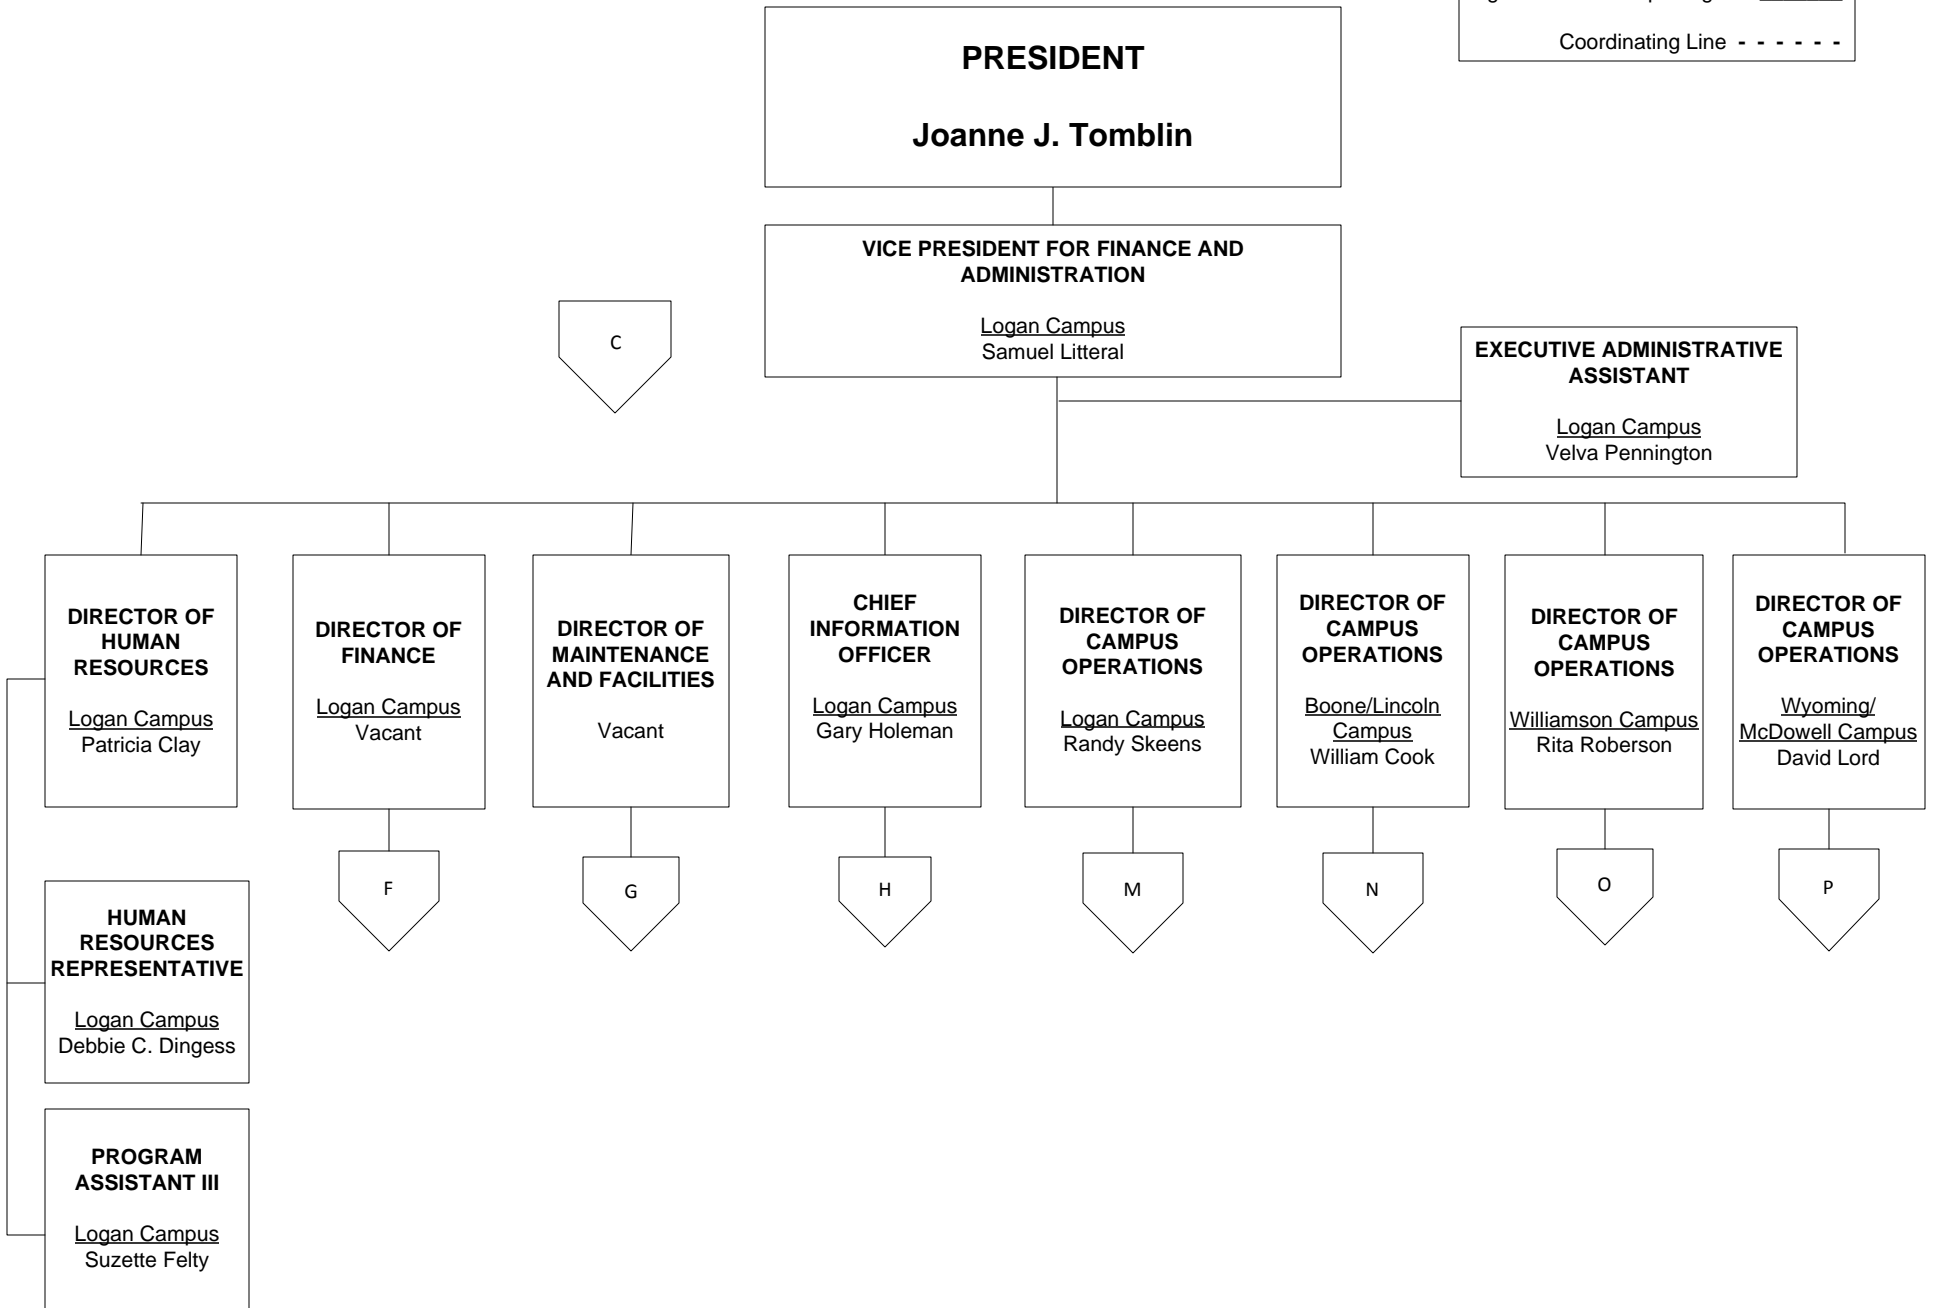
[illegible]

Coordinating Line - - - - - -

PRESIDENT

Joanne J. Tomblin

VICE PRESIDENT FOR FINANCE AND ADMINISTRATION

Logan Campus
Samuel Litteral

C

EXECUTIVE ADMINISTRATIVE ASSISTANT

Logan Campus
Velva Pennington

DIRECTOR OF HUMAN RESOURCES

Logan Campus
Patricia Clay

DIRECTOR OF FINANCE

Logan Campus
Vacant

DIRECTOR OF MAINTENANCE AND FACILITIES

Vacant

CHIEF INFORMATION OFFICER

Logan Campus
Gary Holeman

DIRECTOR OF CAMPUS OPERATIONS

Logan Campus
Randy Skeens

DIRECTOR OF CAMPUS OPERATIONS

Boone/Lincoln Campus
William Cook

DIRECTOR OF CAMPUS OPERATIONS

Williamson Campus
Rita Roberson

DIRECTOR OF CAMPUS OPERATIONS

Wyoming/ McDowell Campus
David Lord

F

G

H

M

N

O

P

HUMAN RESOURCES REPRESENTATIVE

Logan Campus
Debbie C. Dingess

PROGRAM ASSISTANT III

Logan Campus
Suzette Felty